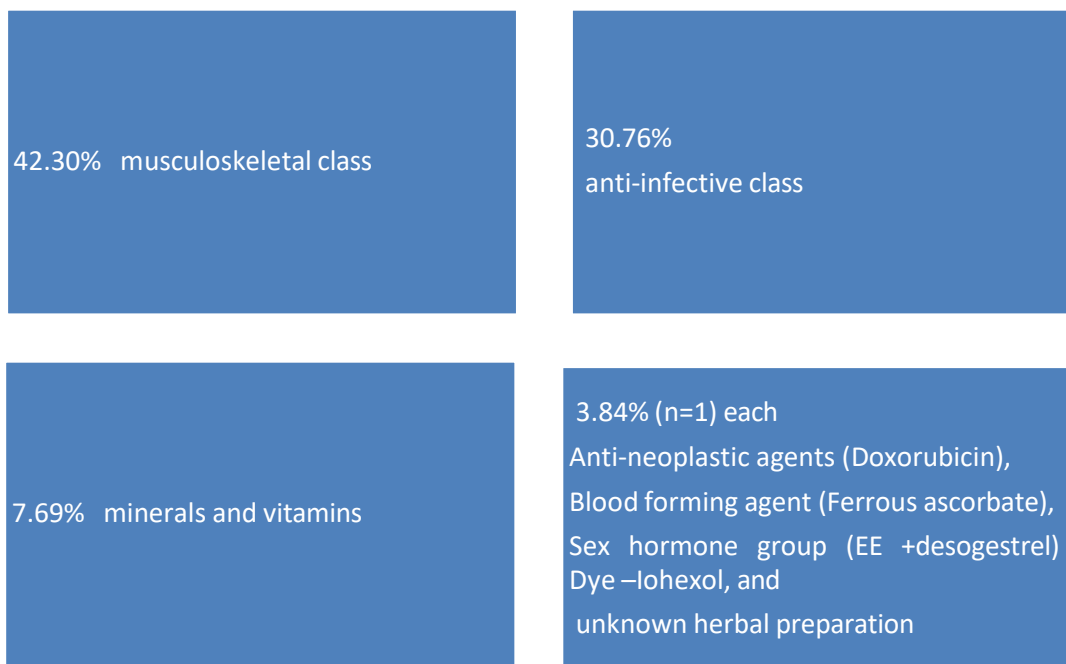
42.30% musculoskeletal class

30.76%
anti-infective class

7.69% minerals and vitamins

3.84% (n=1) each
Anti-neoplastic agents (Doxorubicin),
Blood forming agent (Ferrous ascorbate),
Sex hormone group (EE +desogestrel)
Dye –Iohexol, and
unknown herbal preparation